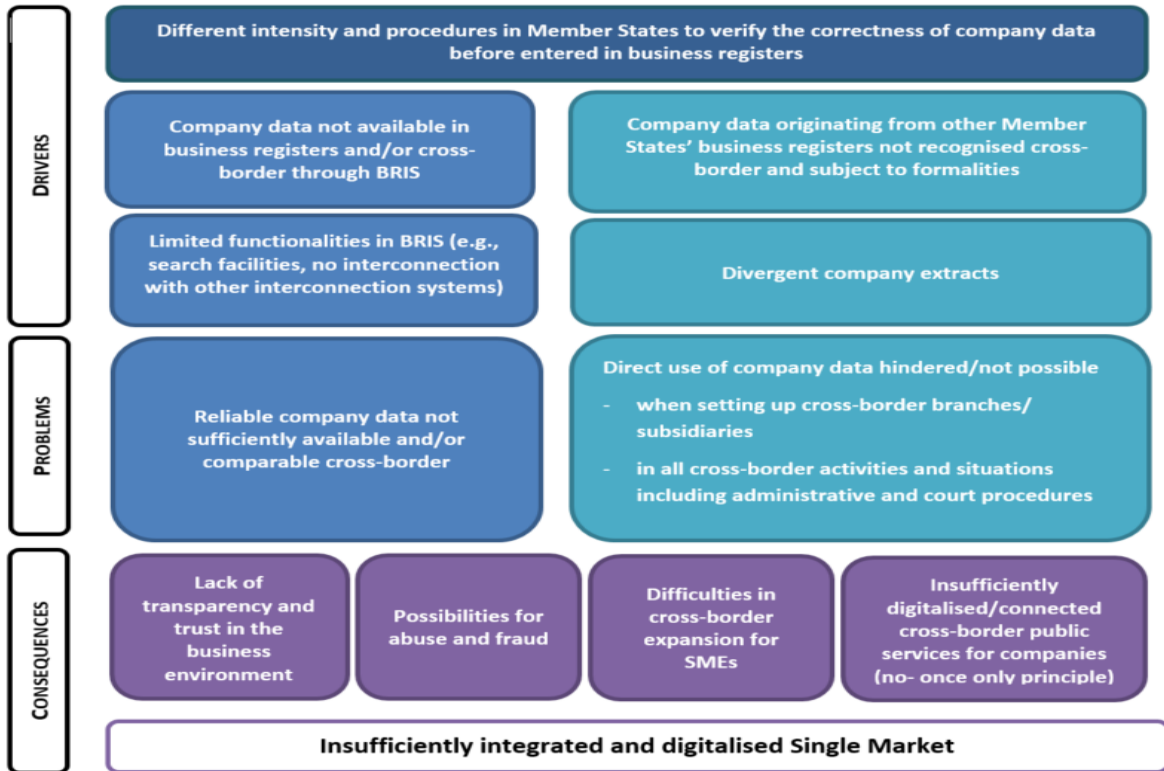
DRIVERS

Different intensity and procedures in Member States to verify the correctness of company data before entered in business registers

Company data not available in business registers and/or cross-border through BRIS

Company data originating from other Member States' business registers not recognised cross-border and subject to formalities

Limited functionalities in BRIS (e.g., search facilities, no interconnection with other interconnection systems)

Divergent company extracts

PROBLEMS

Reliable company data not sufficiently available and/or comparable cross-border

Direct use of company data hindered/not possible

- when setting up cross-border branches/ subsidiaries

- in all cross-border activities and situations including administrative and court procedures

CONSEQUENCES

Lack of transparency and trust in the business environment

Possibilities for abuse and fraud

Difficulties in cross-border expansion for SMEs

Insufficiently digitalised/connected cross-border public services for companies (no- once only principle)

Insufficiently integrated and digitalised Single Market